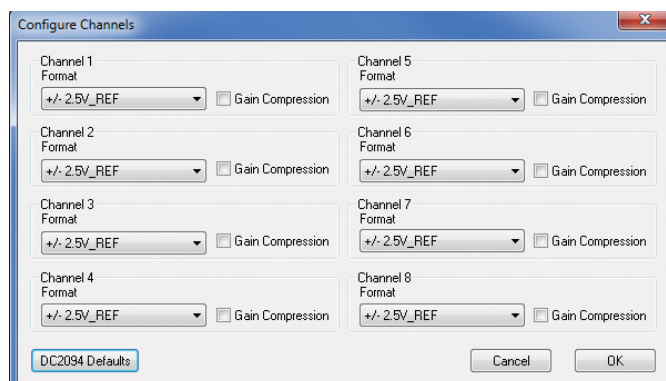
Configure Channels

Channel 1
Format
+/- 2.5V_REF
Gain Compression

Channel 2
Format
+/- 2.5V_REF
Gain Compression

Channel 3
Format
+/- 2.5V_REF
Gain Compression

Channel 4
Format
+/- 2.5V_REF
Gain Compression

Channel 5
Format
+/- 2.5V_REF
Gain Compression

Channel 6
Format
+/- 2.5V_REF
Gain Compression

Channel 7
Format
+/- 2.5V_REF
Gain Compression

Channel 8
Format
+/- 2.5V_REF
Gain Compression

DC2094 Defaults

Cancel

OK